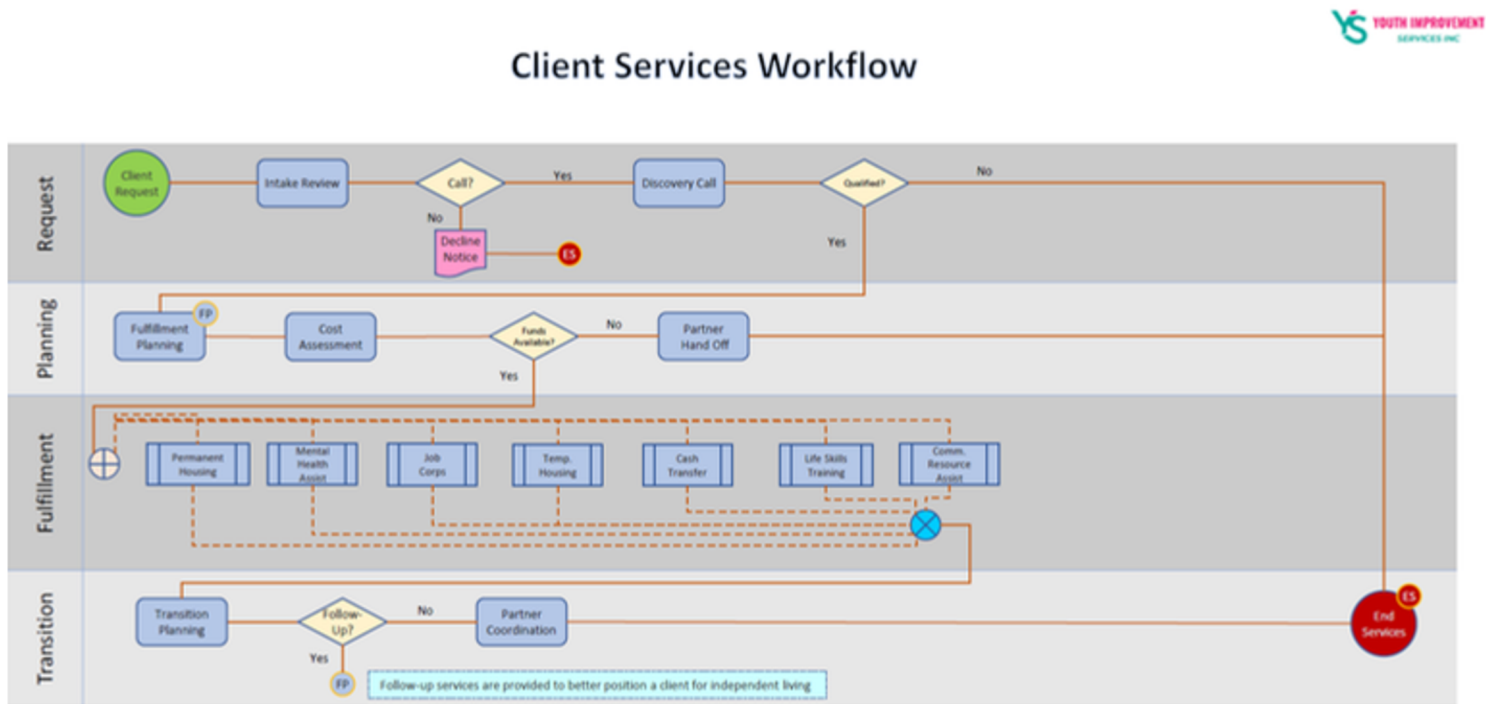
YOUTH IMPROVEMENT SERVICES INC

Client Services Workflow

Request

Client Request

Intake Review

Call?

Yes

No

Decline Notice

ES

Discovery Call

Qualified?

No

Yes

Planning

Fulfillment Planning

FP

Cost Assessment

Funds Available?

No

Yes

Partner Hand Off

Fulfillment

Permanent Housing

Mental Health Assist

Job Corps

Temp. Housing

Cash Transfer

Life Skills Training

Comm. Resource Assist

Transition

Transition Planning

Follow-Up?

No

Yes

Partner Coordination

FP

Follow-up services are provided to better position a client for independent living

ES

End Services